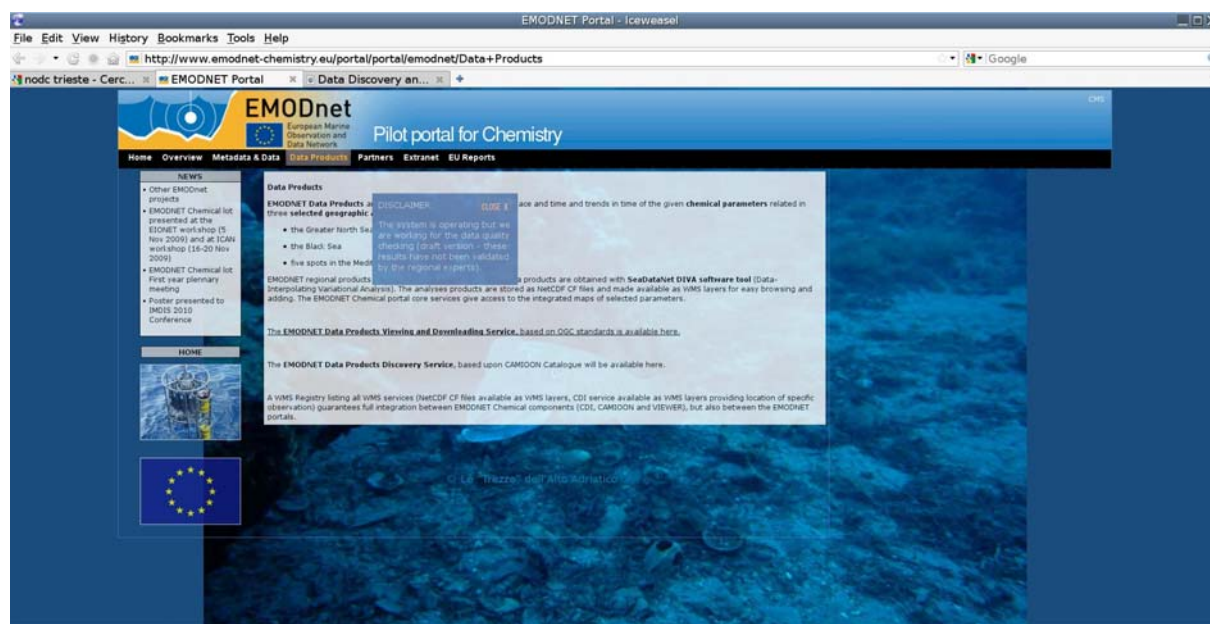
EMODNET Portal - Iceweasel

File Edit View History Bookmarks Tools Help

http://www.emodnet-chemistry.eu/portal/portal/emodnet/Data+Products

Google

nodc trieste - Cerc... EMODNET Portal Data Discovery an...

EMODnet

European Marine Observation and Data Network

Pilot portal for Chemistry

CMS

Home Overview Metadata & Data Data Products Partners Extranet EU Reports

NEWS

• Other EMODnet projects
• EMODNET Chemical lot presented at the EIONET workshop (5 Nov 2009) and at ICAN workshop (16-20 Nov 2009)
• EMODNET Chemical lot First year plennary meeting
• Poster presented to IMDIS 2010 Conference

HOME

Data Products

EMODNET Data Products a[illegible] ace and time and trends in time of the given chemical parameters related in three selected geographic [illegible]

• the Greater North Sea
• the Black Sea
• five spots in the Medi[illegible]

DISCLAIMER CLOSE X

The system is operating but we are working for the data quality checking (draft version - these results have not been validated by the regional experts).

EMODNET regional products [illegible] a products are obtained with SeaDataNet DIVA software tool (Data-Interpolating Variational Analysis). The analyses products are stored as NetCDF CF files and made available as WMS layers for easy browsing and adding. The EMODNET Chemical portal core services give access to the integrated maps of selected parameters.

The EMODNET Data Products Viewing and Downloading Service, based on OGC standards is available here.

The EMODNET Data Products Discovery Service, based upon CAMIOON Catalogue will be available here.

A WMS Registry listing all WMS services (NetCDF CF files available as WMS layers, CDI service available as WMS layers providing location of specific observation) guarantees full integration between EMODNET Chemical components (CDI, CAMIOON and VIEWER), but also between the EMODNET portals.

© Le "Trezze" dell'Alto Adriatico